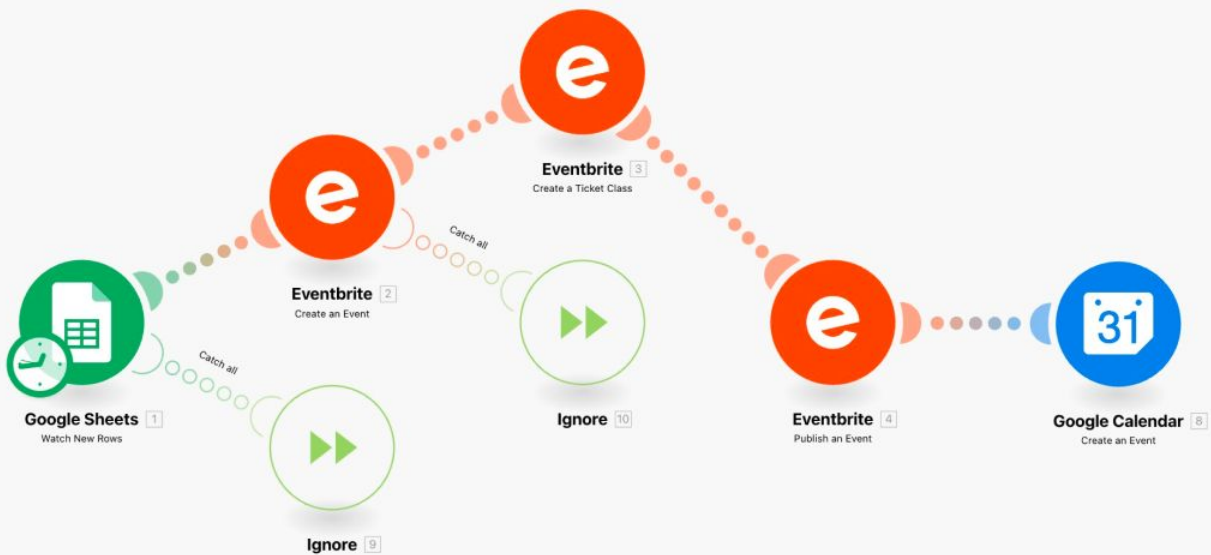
Eventbrite 3
Create a Ticket Class

Eventbrite 2
Create an Event

Catch all

Google Sheets 1
Watch New Rows

Catch all

Ignore 10

Eventbrite 4
Publish an Event

31

Google Calendar 8
Create an Event

Ignore 9